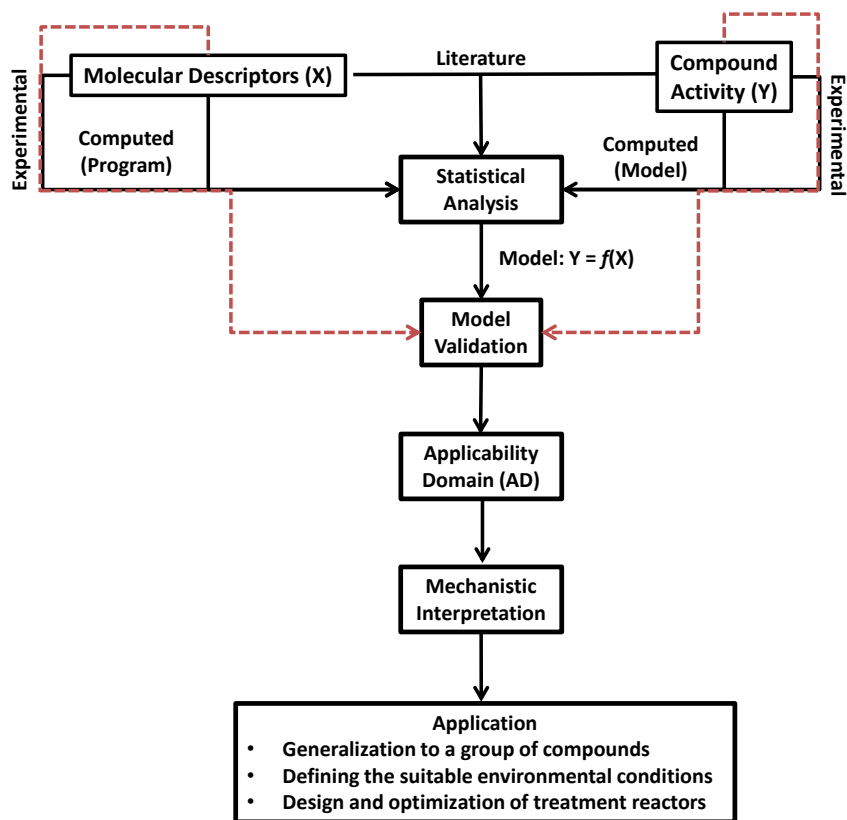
Experimental

Molecular Descriptors (X)

Literature

Compound Activity (Y)

Experimental

Computed (Program)

Computed (Model)

Statistical Analysis

Model: Y = $f$(X)

Model Validation

Applicability Domain (AD)

Mechanistic Interpretation

Application
- Generalization to a group of compounds
- Defining the suitable environmental conditions
- Design and optimization of treatment reactors